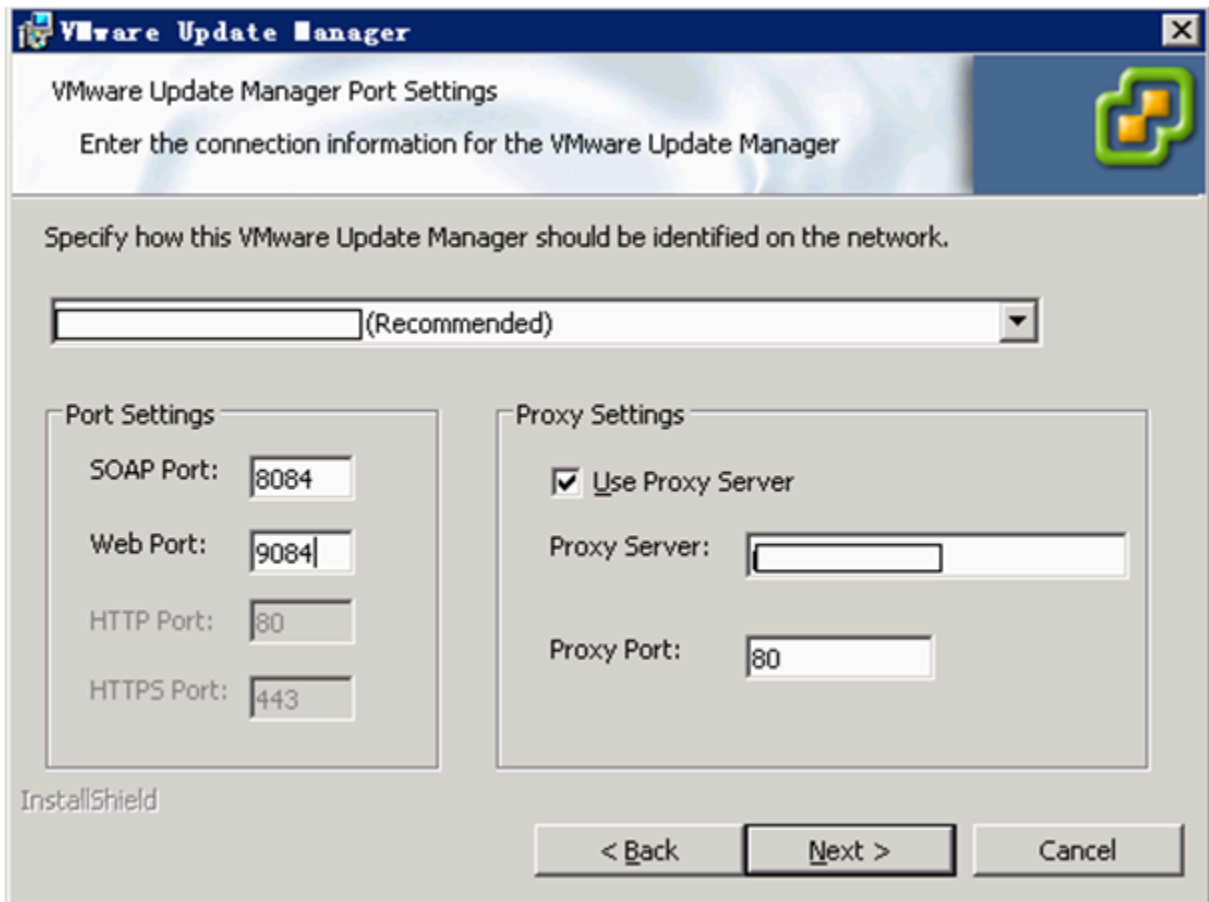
VMware Update Manager

VMware Update Manager Port Settings

Enter the connection information for the VMware Update Manager

Specify how this VMware Update Manager should be identified on the network.

(Recommended)

Port Settings

SOAP Port: 8084

Web Port: 9084

HTTP Port: 80

HTTPS Port: 443

Proxy Settings

Use Proxy Server

Proxy Server:

Proxy Port: 80

InstallShield

< Back

Next >

Cancel